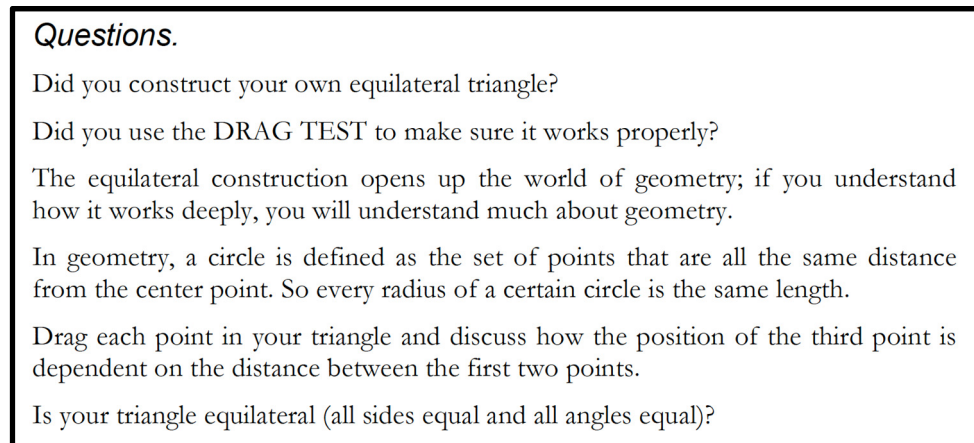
Questions.

Did you construct your own equilateral triangle?

Did you use the DRAG TEST to make sure it works properly?

The equilateral construction opens up the world of geometry; if you understand how it works deeply, you will understand much about geometry.

In geometry, a circle is defined as the set of points that are all the same distance from the center point. So every radius of a certain circle is the same length.

Drag each point in your triangle and discuss how the position of the third point is dependent on the distance between the first two points.

Is your triangle equilateral (all sides equal and all angles equal)?